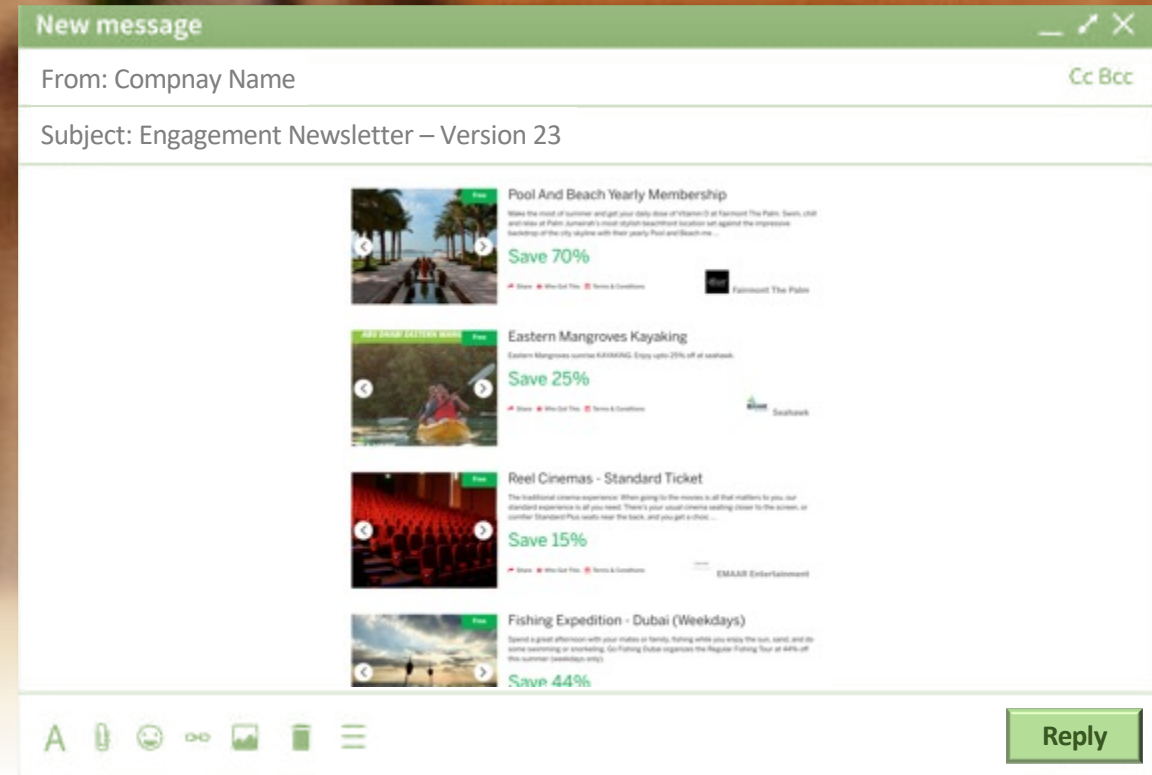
New message

From: Compnay Name

Cc Bcc

Subject: Engagement Newsletter – Version 23

Free

Pool And Beach Yearly Membership

Make the most of summer and get your daily dose of Vitamin D at Fairmont The Palm. Swim, chill and relax at Palm Jumeirah's most stylish beachfront location set against the impressive backdrop of the city skyline with their yearly Pool and Beach me ...

Save 70%

Share Who Got This Terms & Conditions

Fairmont The Palm

ABU DHABI EASTERN MANG Free

Eastern Mangroves Kayaking

Eastern Mangroves sunrise KAYAKING. Enjoy upto 25% off at seahawk.

Save 25%

Share Who Got This Terms & Conditions

Seahawk

Free

Reel Cinemas - Standard Ticket

The traditional cinema experience. When going to the movies is all that matters to you, our standard experience is all you need. There's your usual cinema seating closer to the screen, or comfier Standard Plus seats near the back, and you get a choic ...

Save 15%

Share Who Got This Terms & Conditions

EMAAR Entertainment

Free

Fishing Expedition - Dubai (Weekdays)

Spend a great afternoon with your mates or family, fishing while you enjoy the sun, sand, and do some swimming or snorkeling. Go Fishing Dubai organizes the Regular Fishing Tour at 44% off this summer (weekdays only).

Save 44%

A

Reply